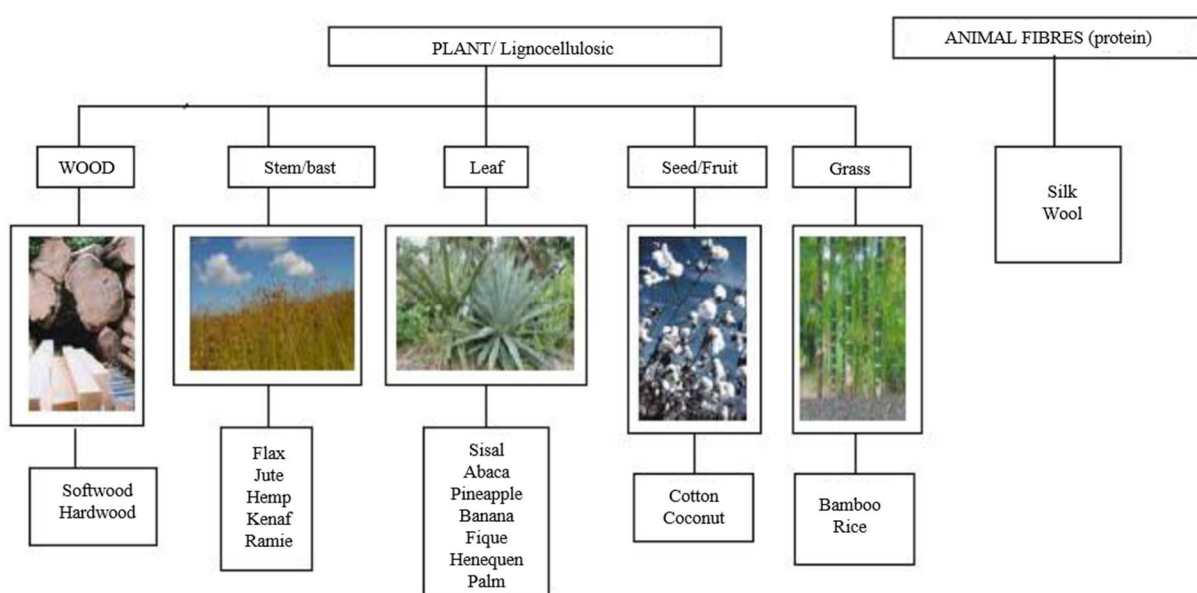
PLANT/ Lignocellulosic

ANIMAL FIBRES (protein)

WOOD

Stem/bast

Leaf

Seed/Fruit

Grass

Silk
Wool

Softwood
Hardwood

Flax
Jute
Hemp
Kenaf
Ramie

Sisal
Abaca
Pineapple
Banana
Fique
Henequen
Palm

Cotton
Coconut

Bamboo
Rice